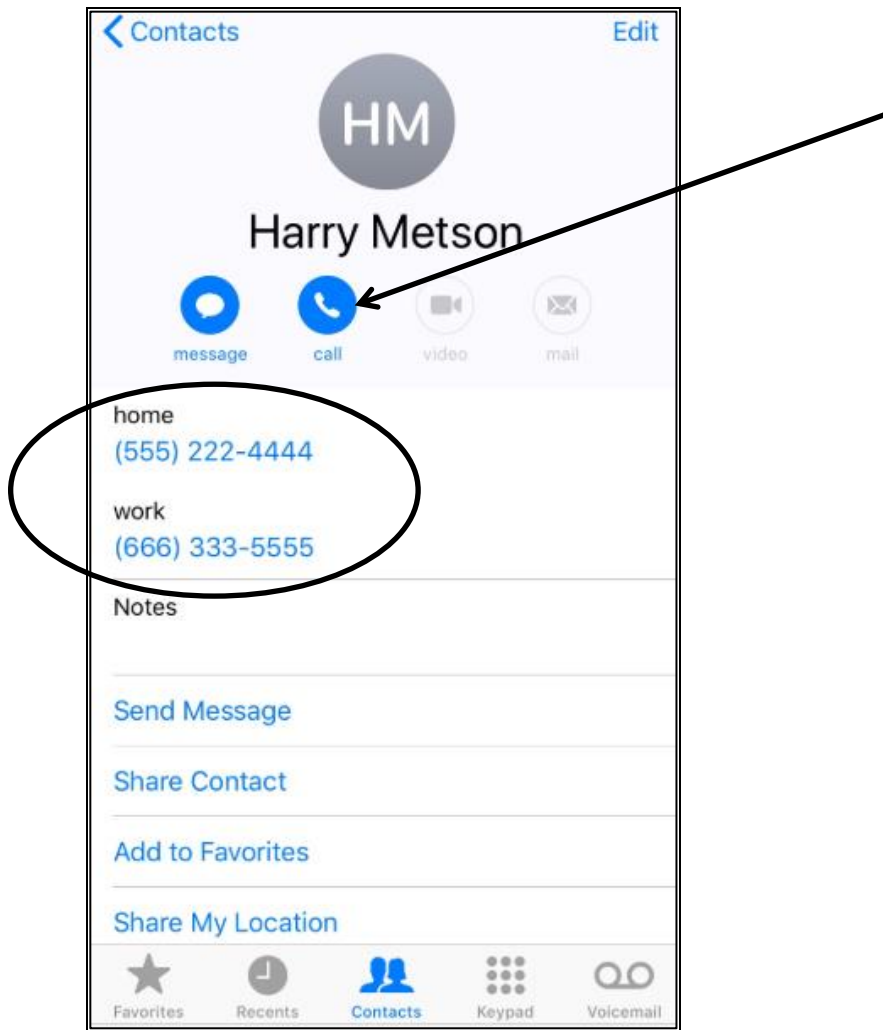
Contacts
Edit

HM

Harry Metson

message
call
video
mail

home
(555) 222-4444

work
(666) 333-5555

Notes

Send Message

Share Contact

Add to Favorites

Share My Location

Favorites
Recents
Contacts
Keypad
Voicemail